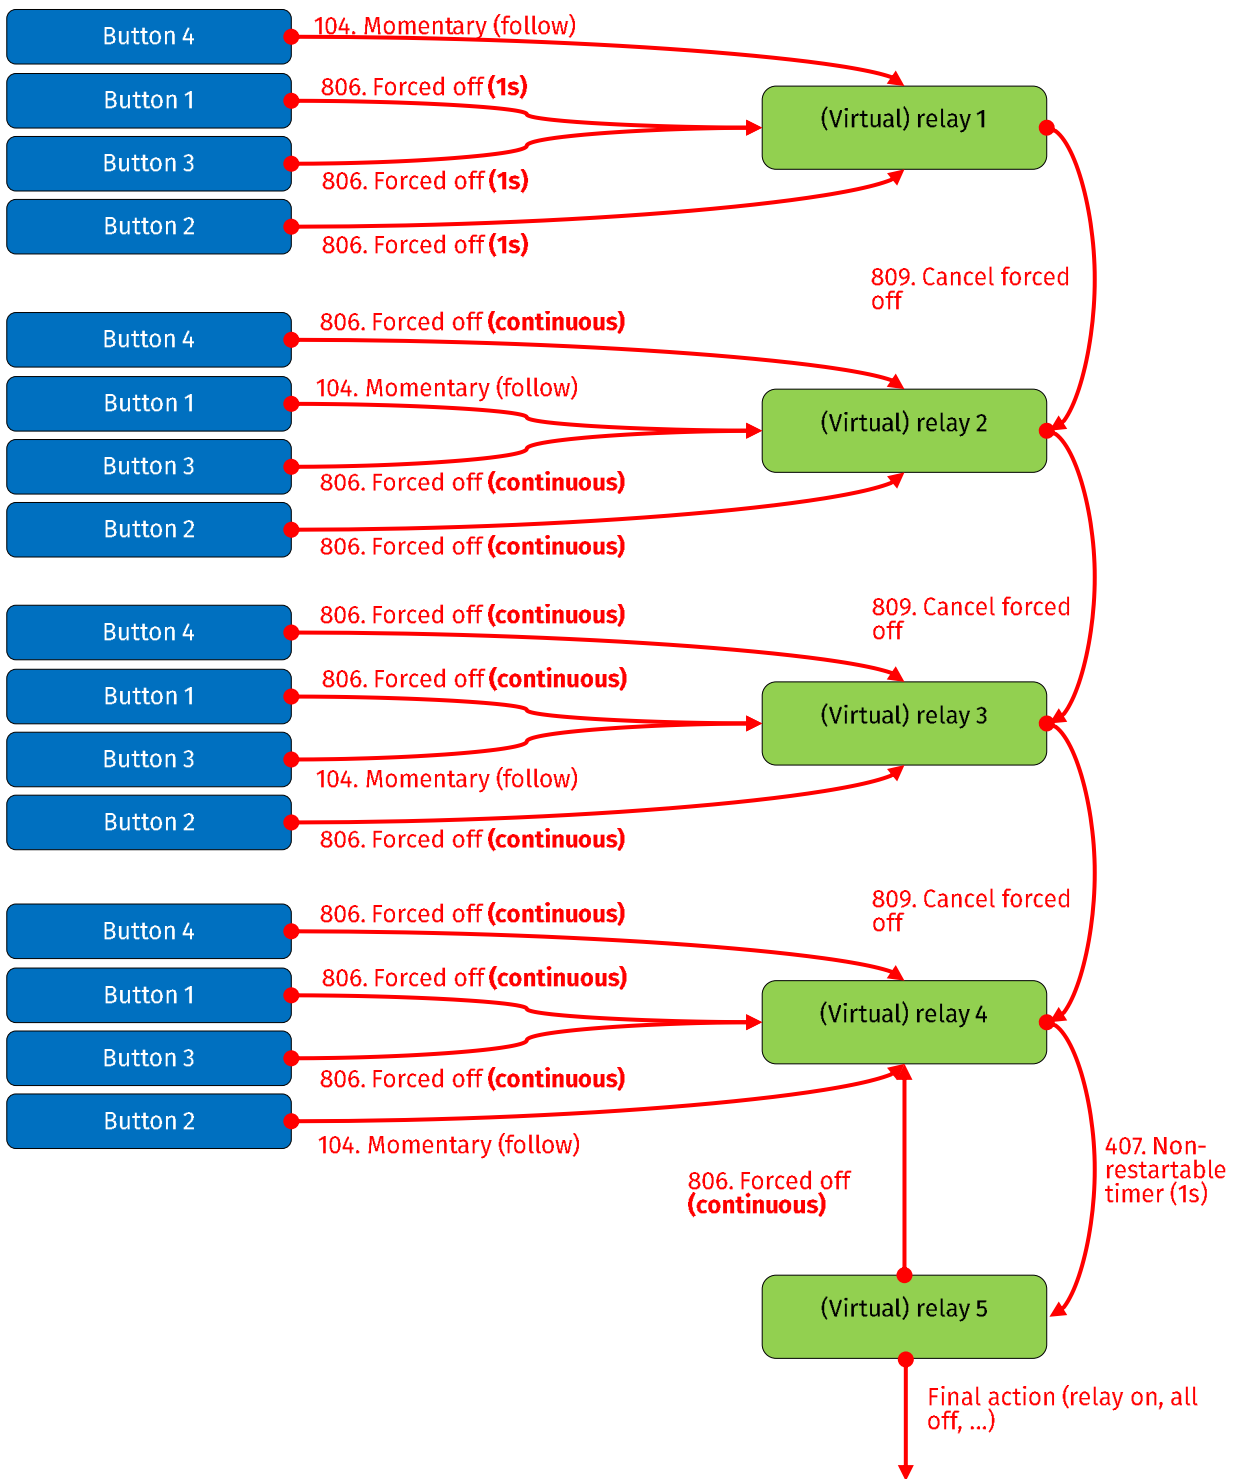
Button 4
104. Momentary (follow)
Button 1
806. Forced off **(1s)**
(Virtual) relay 1
Button 3
806. Forced off **(1s)**
Button 2
806. Forced off **(1s)**
809. Cancel forced off

Button 4
806. Forced off **(continuous)**
Button 1
104. Momentary (follow)
(Virtual) relay 2
Button 3
806. Forced off **(continuous)**
Button 2
806. Forced off **(continuous)**
809. Cancel forced off

Button 4
806. Forced off **(continuous)**
Button 1
806. Forced off **(continuous)**
(Virtual) relay 3
Button 3
104. Momentary (follow)
Button 2
806. Forced off **(continuous)**
809. Cancel forced off

Button 4
806. Forced off **(continuous)**
Button 1
806. Forced off **(continuous)**
(Virtual) relay 4
Button 3
806. Forced off **(continuous)**
Button 2
104. Momentary (follow)
407. Non-restartable timer (1s)
806. Forced off **(continuous)**
(Virtual) relay 5
Final action (relay on, all off, ...)